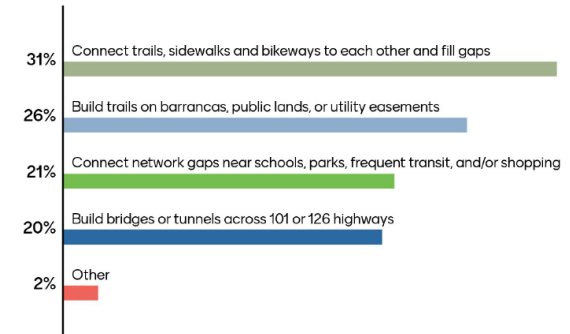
31% Connect trails, sidewalks and bikeways to each other and fill gaps

26% Build trails on barrancas, public lands, or utility easements

21% Connect network gaps near schools, parks, frequent transit, and/or shopping

20% Build bridges or tunnels across 101 or 126 highways

2% Other